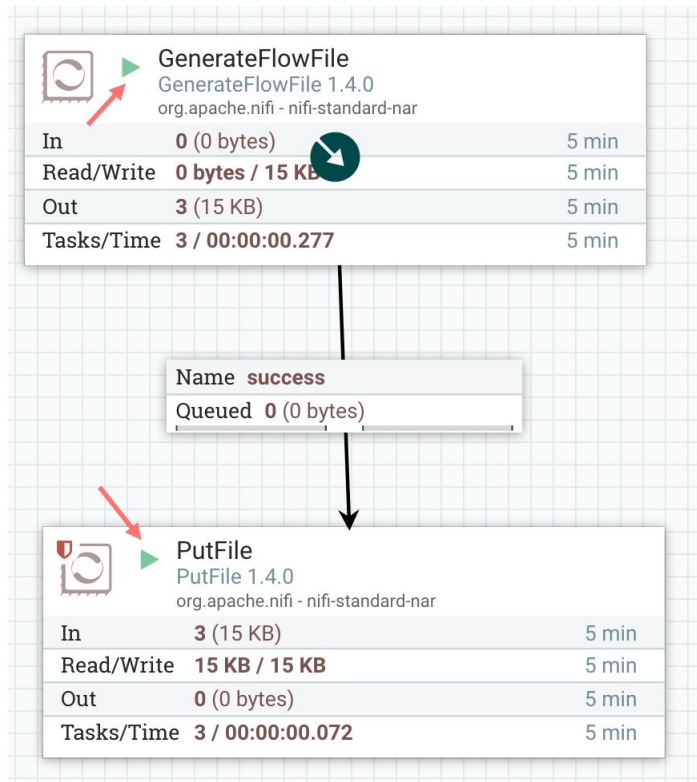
GenerateFlowFile
GenerateFlowFile 1.4.0
org.apache.nifi - nifi-standard-nar

| | | |
|---|---|---|
| In | 0 (0 bytes) | 5 min |
| Read/Write | 0 bytes / 15 KB | 5 min |
| Out | 3 (15 KB) | 5 min |
| Tasks/Time | 3 / 00:00:00.277 | 5 min |

Name success
Queued 0 (0 bytes)

PutFile
PutFile 1.4.0
org.apache.nifi - nifi-standard-nar

| | | |
|---|---|---|
| In | 3 (15 KB) | 5 min |
| Read/Write | 15 KB / 15 KB | 5 min |
| Out | 0 (0 bytes) | 5 min |
| Tasks/Time | 3 / 00:00:00.072 | 5 min |